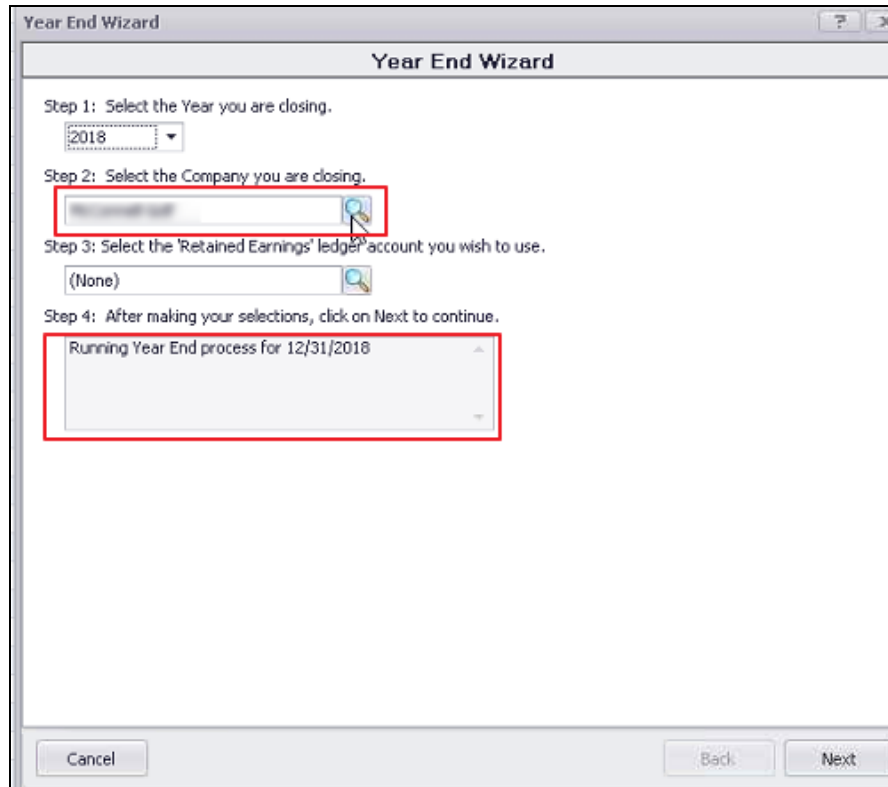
Year End Wizard

?

Year End Wizard

Step 1: Select the Year you are closing.

2018

Step 2: Select the Company you are closing.

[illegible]

Step 3: Select the 'Retained Earnings' ledger account you wish to use.

(None)

Step 4: After making your selections, click on Next to continue.

Running Year End process for 12/31/2018

Cancel

Back

Next